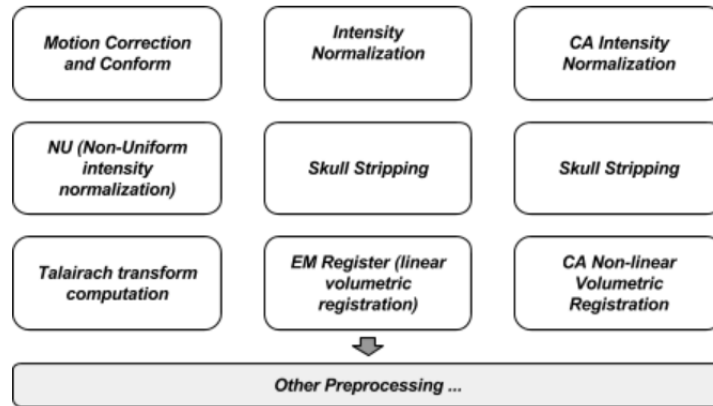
Motion Correction and Conform

NU (Non-Uniform intensity normalization)

Talairach transform computation

Intensity Normalization

Skull Stripping

EM Register (linear volumetric registration)

CA Intensity Normalization

Skull Stripping

CA Non-linear Volumetric Registration

Other Preprocessing ...